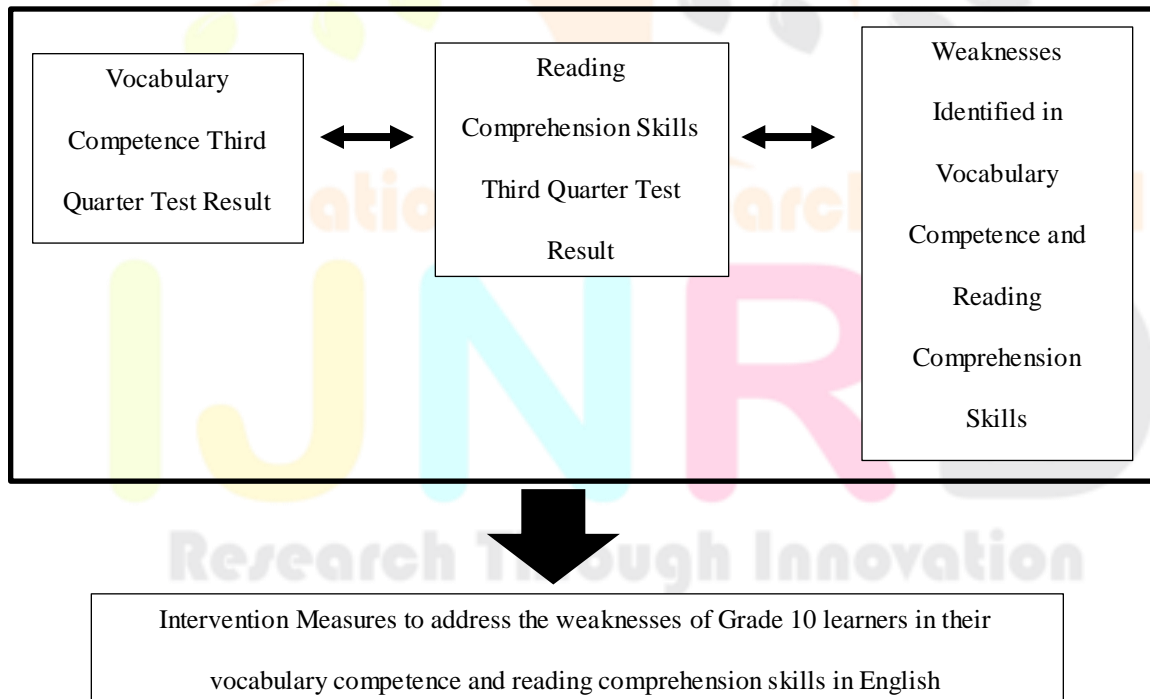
Vocabulary Competence Third Quarter Test Result

Reading Comprehension Skills Third Quarter Test Result

Weaknesses Identified in Vocabulary Competence and Reading Comprehension Skills

Research Through Innovation

Intervention Measures to address the weaknesses of Grade 10 learners in their vocabulary competence and reading comprehension skills in English